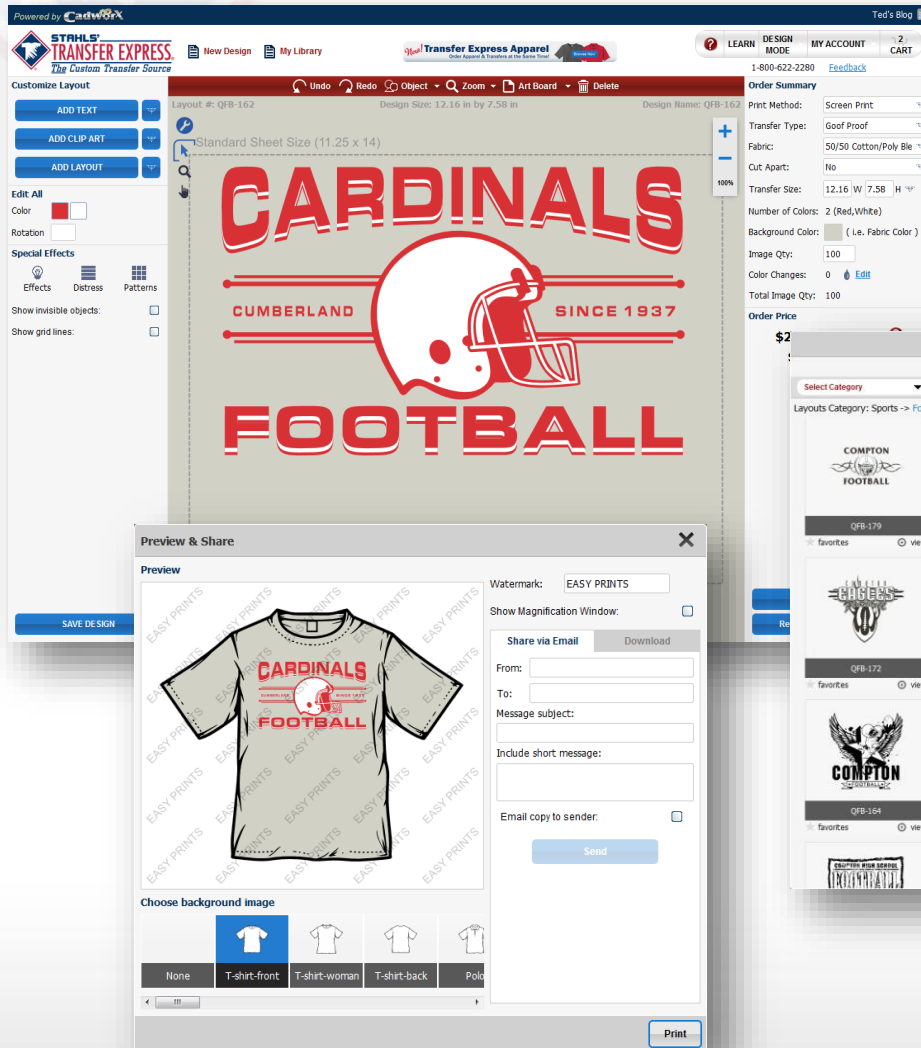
Powered by CadworX

Ted's Blog

STAHLS' TRANSFER EXPRESS. The Custom Transfer Source

New Design

My Library

New! Transfer Express Apparel
Order Apparel & Transfers at the Same Time!

LEARN

DESIGN MODE

MY ACCOUNT

2 CART

1-800-622-2280 Feedback

Customize Layout

ADD TEXT

ADD CLIP ART

ADD LAYOUT

Edit All

Color

Rotation

Special Effects

Effects

Distress

Patterns

Show invisible objects:

Show grid lines:

SAVE DESIGN

Undo Redo Object Zoom Art Board Delete

Layout #: QFB-162 Design Size: 12.16 in by 7.58 in Design Name: QFB-162

Standard Sheet Size (11.25 x 14)

100%

CARDINALS

CUMBERLAND

SINCE 1937

FOOTBALL

Order Summary

Print Method: Screen Print

Transfer Type: Goof Proof

Fabric: 50/50 Cotton/Poly Ble

Cut Apart: No

Transfer Size: 12.16 W 7.58 H

Number of Colors: 2 (Red,White)

Background Color: ( i.e. Fabric Color )

Image Qty: 100

Color Changes: 0 Edit

Total Image Qty: 100

Order Price

$2

Select Category

Layouts Category: Sports -> Fo

COMPTON FOOTBALL

QFB-179

favorites vie

CAGERS

QFB-172

favorites vie

COMPTON

QFB-164

favorites vie

COMPTON HIGH SCHOOL

Preview & Share

Preview

EASY PRINTS

CARDINALS

CUMBERLAND SINCE 1937

FOOTBALL

Watermark: EASY PRINTS

Show Magnification Window:

Share via Email

Download

From:

To:

Message subject:

Include short message:

Email copy to sender:

Send

Choose background image

None

T-shirt-front

T-shirt-woman

T-shirt-back

Polo

Print